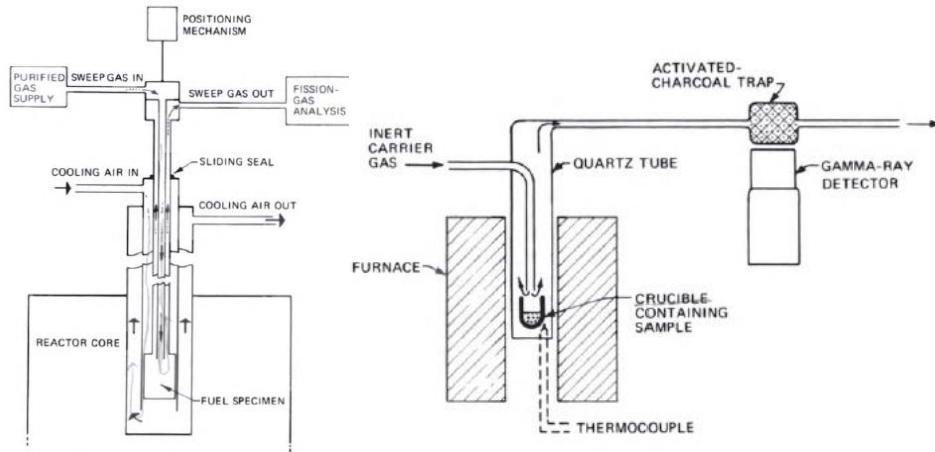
POSITIONING MECHANISM

PURIFIED GAS SUPPLY

SWEEP GAS IN

SWEEP GAS OUT

FISSION-GAS ANALYSIS

SLIDING SEAL

COOLING AIR IN

COOLING AIR OUT

REACTOR CORE

FUEL SPECIMEN

ACTIVATED-CHARCOAL TRAP

INERT CARRIER GAS

QUARTZ TUBE

GAMMA-RAY DETECTOR

FURNACE

CRUCIBLE CONTAINING SAMPLE

THERMOCOUPLE